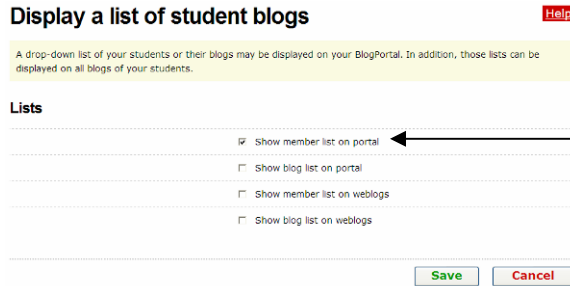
Display a list of student blogs

Help

A drop-down list of your students or their blogs may be displayed on your BlogPortal. In addition, those lists can be displayed on all blogs of your students.

Lists

☑ Show member list on portal

☐ Show blog list on portal

☐ Show member list on weblogs

☐ Show blog list on weblogs

Save Cancel